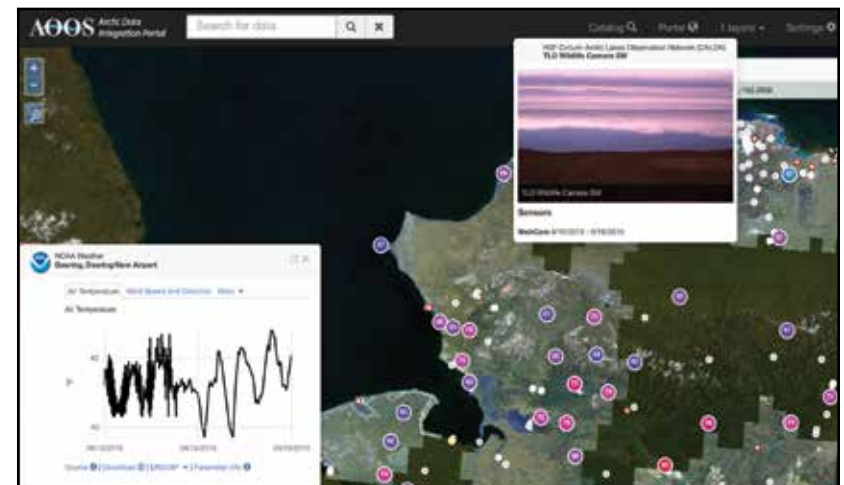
AOOS Arctic Data Integration Portal

Search for data

Catalog Portal Layers Settings

NSF Circum-Arctic Lakes Observation Network (CALON)
TLO Wildlife Camera SW

TLO Wildlife Camera SW

Sensors

WebCam

NOAA Weather
Deering, Deering/New Airport

Air Temperature Wind Speed and Direction More

Air Temperature

Source | Download | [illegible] | Parameter Info